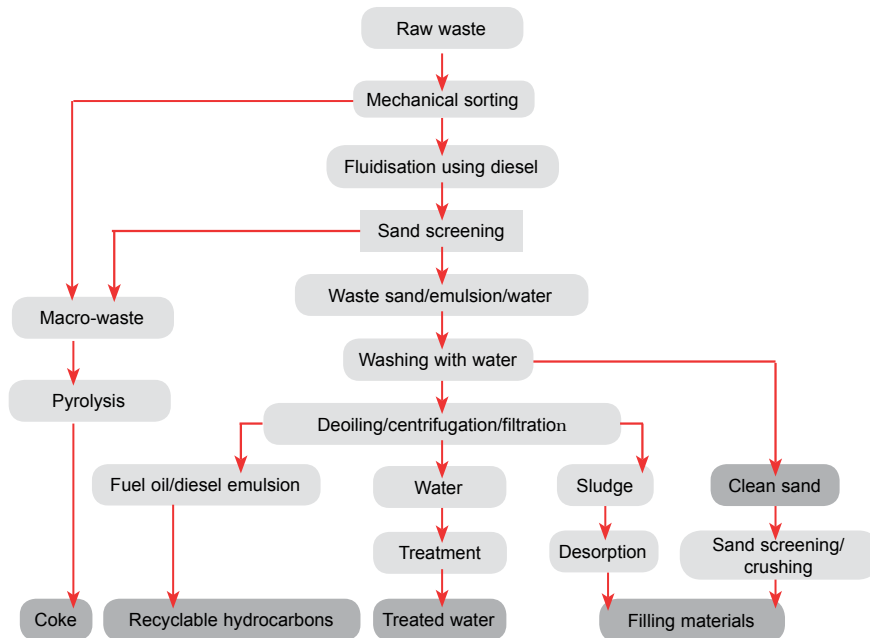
Raw waste

Mechanical sorting

Fluidisation using diesel

Sand screening

Macro-waste

Waste sand/emulsion/water

Pyrolysis

Washing with water

Deoiling/centrifugation/filtration

Fuel oil/diesel emulsion

Water

Sludge

Clean sand

Treatment

Desorption

Sand screening/ crushing

Coke

Recyclable hydrocarbons

Treated water

Filling materials